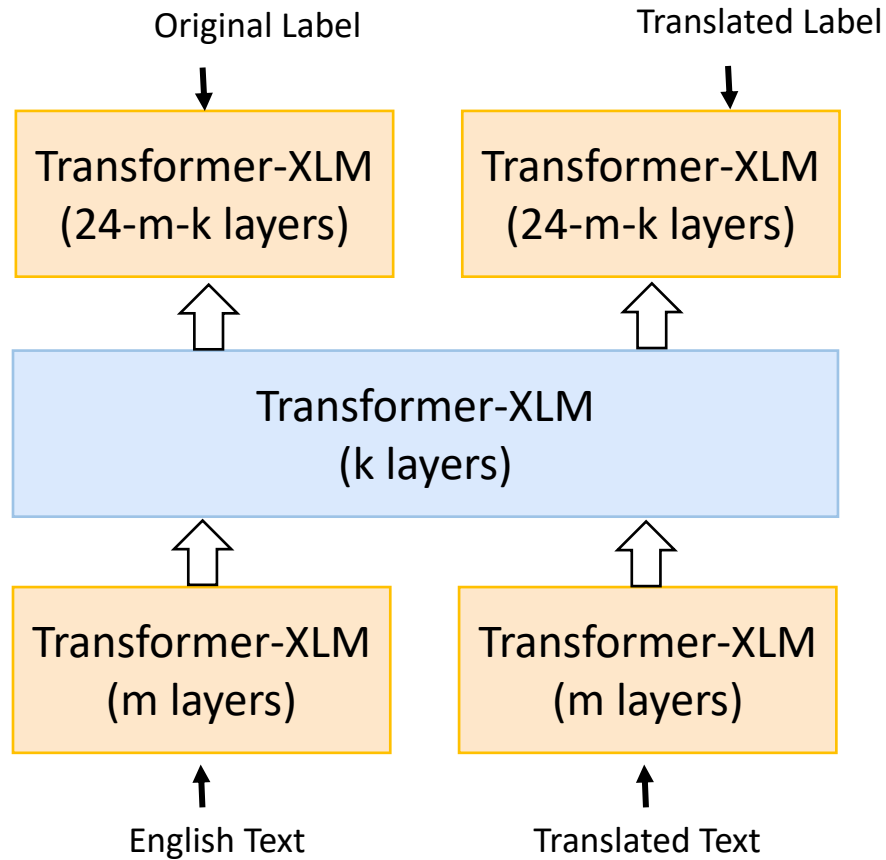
Original Label

Translated Label

Transformer-XLM
(24-m-k layers)

Transformer-XLM
(24-m-k layers)

Transformer-XLM
(k layers)

Transformer-XLM
(m layers)

Transformer-XLM
(m layers)

English Text

Translated Text